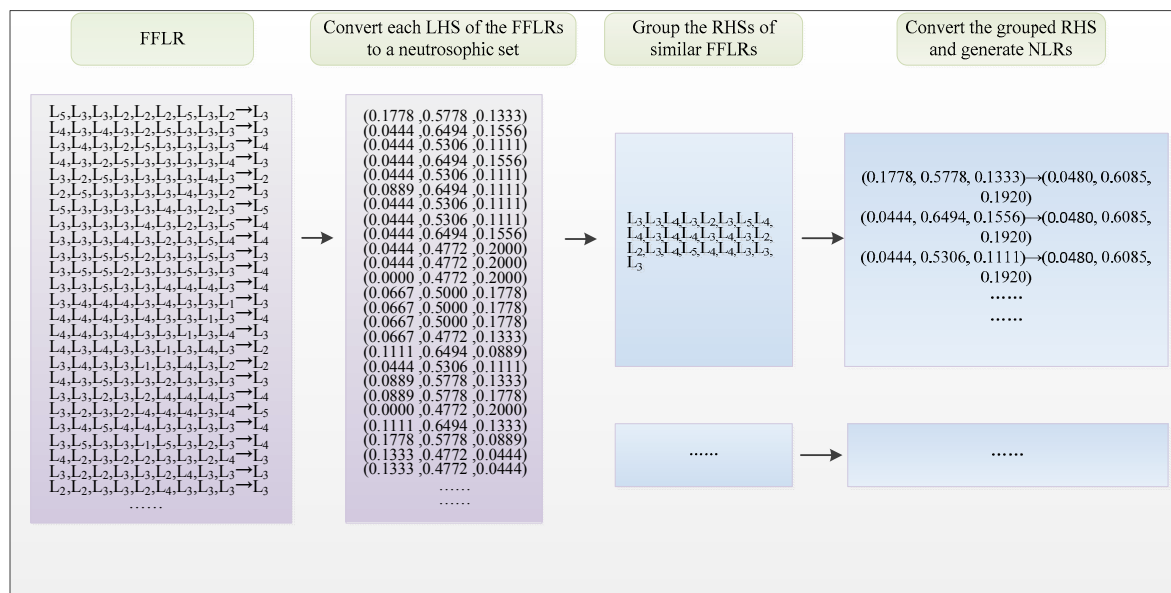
FFLR

Convert each LHS of the FFLRs to a neutrosophic set

Group the RHSs of similar FFLRs

Convert the grouped RHS and generate NLRs

$L_5,L_3,L_3,L_2,L_2,L_2,L_5,L_3,L_2 \rightarrow L_3$
$L_4,L_3,L_4,L_3,L_2,L_5,L_3,L_3,L_3 \rightarrow L_3$
$L_3,L_4,L_3,L_2,L_5,L_3,L_3,L_3,L_3 \rightarrow L_4$
$L_4,L_3,L_2,L_5,L_3,L_3,L_3,L_3,L_4 \rightarrow L_3$
$L_3,L_2,L_5,L_3,L_3,L_3,L_3,L_4,L_3 \rightarrow L_2$
$L_2,L_5,L_3,L_3,L_3,L_3,L_4,L_3,L_2 \rightarrow L_3$
$L_5,L_3,L_3,L_3,L_3,L_4,L_3,L_2,L_3 \rightarrow L_5$
$L_3,L_3,L_3,L_3,L_4,L_3,L_2,L_3,L_5 \rightarrow L_4$
$L_3,L_3,L_3,L_4,L_3,L_2,L_3,L_5,L_4 \rightarrow L_4$
$L_3,L_3,L_5,L_5,L_2,L_3,L_3,L_5,L_3 \rightarrow L_3$
$L_3,L_5,L_5,L_2,L_3,L_3,L_5,L_3,L_3 \rightarrow L_4$
$L_3,L_3,L_5,L_3,L_3,L_4,L_4,L_3 \rightarrow L_4$
$L_3,L_4,L_4,L_4,L_3,L_4,L_3,L_3,L_1 \rightarrow L_3$
$L_4,L_4,L_4,L_3,L_4,L_3,L_3,L_1,L_3 \rightarrow L_4$
$L_4,L_4,L_3,L_4,L_3,L_3,L_1,L_3,L_4 \rightarrow L_3$
$L_4,L_3,L_4,L_3,L_3,L_1,L_3,L_4,L_3 \rightarrow L_2$
$L_3,L_4,L_3,L_3,L_1,L_3,L_4,L_3,L_2 \rightarrow L_2$
$L_4,L_3,L_5,L_3,L_3,L_2,L_3,L_3,L_3 \rightarrow L_3$
$L_3,L_3,L_2,L_3,L_2,L_4,L_4,L_3,L_3 \rightarrow L_4$
$L_3,L_2,L_3,L_2,L_4,L_4,L_3,L_4 \rightarrow L_5$
$L_4,L_4,L_5,L_4,L_4,L_3,L_3,L_3,L_3 \rightarrow L_4$
$L_3,L_5,L_3,L_3,L_1,L_5,L_3,L_2,L_3 \rightarrow L_4$
$L_4,L_2,L_3,L_2,L_2,L_3,L_3,L_2,L_4 \rightarrow L_3$
$L_3,L_2,L_2,L_3,L_3,L_2,L_4,L_3,L_3 \rightarrow L_3$
$L_2,L_2,L_3,L_3,L_2,L_4,L_3,L_3,L_3 \rightarrow L_3$
……

(0.1778 ,0.5778 ,0.1333)
(0.0444 ,0.6494 ,0.1556)
(0.0444 ,0.5306 ,0.1111)
(0.0444 ,0.6494 ,0.1556)
(0.0444 ,0.5306 ,0.1111)
(0.0889 ,0.6494 ,0.1111)
(0.0444 ,0.5306 ,0.1111)
(0.0444 ,0.5306 ,0.1111)
(0.0444 ,0.6494 ,0.1556)
(0.0444 ,0.4772 ,0.2000)
(0.0444 ,0.4772 ,0.2000)
(0.0000 ,0.4772 ,0.2000)
(0.0667 ,0.5000 ,0.1778)
(0.0667 ,0.5000 ,0.1778)
(0.0667 ,0.5000 ,0.1778)
(0.0667 ,0.4772 ,0.1333)
(0.1111 ,0.6494 ,0.0889)
(0.0444 ,0.5306 ,0.1111)
(0.0889 ,0.5778 ,0.1333)
(0.0889 ,0.5778 ,0.1778)
(0.0000 ,0.4772 ,0.2000)
(0.1111 ,0.6494 ,0.1333)
(0.1778 ,0.5778 ,0.0889)
(0.1333 ,0.4772 ,0.0444)
(0.1333 ,0.4772 ,0.0444)
……
……

$L_3,L_3,L_4,L_3,L_2,L_3,L_5,L_4,L_4,L_3,L_4,L_3,L_4,L_3,L_2,L_2,L_3,L_4,L_5,L_4,L_3,L_3,L_3$

(0.1778, 0.5778, 0.1333)→(0.0480, 0.6085, 0.1920)
(0.0444, 0.6494, 0.1556)→(0.0480, 0.6085, 0.1920)
(0.0444, 0.5306, 0.1111)→(0.0480, 0.6085, 0.1920)
……
……

……

……